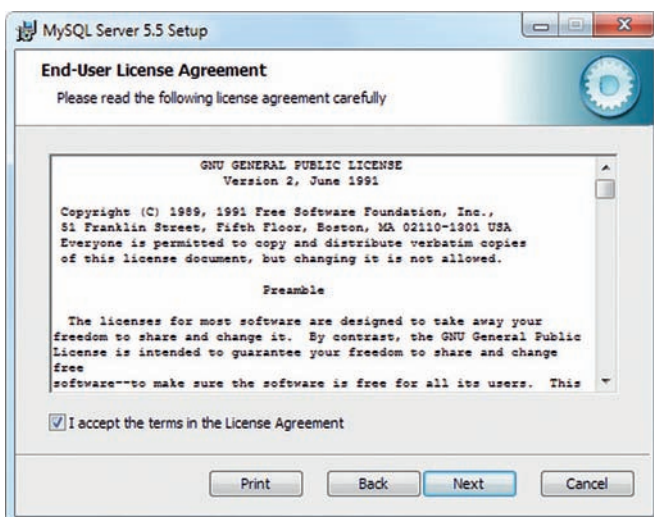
MySQL Server 5.5 Setup

End-User License Agreement

Please read the following license agreement carefully

GNU GENERAL PUBLIC LICENSE
Version 2, June 1991

Copyright (C) 1989, 1991 Free Software Foundation, Inc.,
51 Franklin Street, Fifth Floor, Boston, MA 02110-1301 USA
Everyone is permitted to copy and distribute verbatim copies
of this license document, but changing it is not allowed.

Preamble

The licenses for most software are designed to take away your freedom to share and change it. By contrast, the GNU General Public License is intended to guarantee your freedom to share and change free
software--to make sure the software is free for all its users. This

I accept the terms in the License Agreement

Print | Back | Next | Cancel